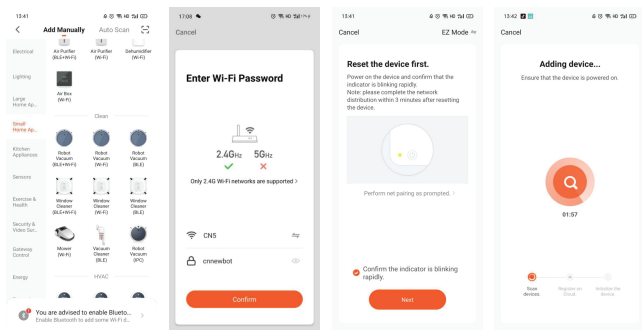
13:41

Add Manually

Auto Scan

Electrical

Air Purifier (BLE+Wi-Fi)

Air Purifier (Wi-Fi)

Dehumidifier (Wi-Fi)

Lighting

Air Box (Wi-Fi)

Large Home Ap...

Clean

Small Home Ap...

Robot Vacuum (BLE+Wi-Fi)

Robot Vacuum (Wi-Fi)

Robot Vacuum (BLE)

Kitchen Appliances

Sensors

Window Cleaner (BLE+Wi-Fi)

Window Cleaner (Wi-Fi)

Window Cleaner (BLE)

Exercise & Health

Security & Video Sur...

Mower (Wi-Fi)

Vacuum Cleaner (BLE)

Robot Vacuum (IPC)

Gateway Control

Energy

HVAC

You are advised to enable Blueto...
Enable Bluetooth to add some Wi-Fi d...

17:08

Cancel

Enter Wi-Fi Password

2.4GHz

5GHz

Only 2.4G Wi-Fi networks are supported >

CN5

cnnewbot

Confirm

13:41

Cancel

EZ Mode

Reset the device first.

Power on the device and confirm that the indicator is blinking rapidly.
Note: please complete the network distribution within 3 minutes after resetting the device.

Perform net pairing as prompted >

Confirm the indicator is blinking rapidly.

Next

13:42

Cancel

Adding device...

Ensure that the device is powered on.

01:57

Scan devices.

Register on Cloud.

Initialize the device.